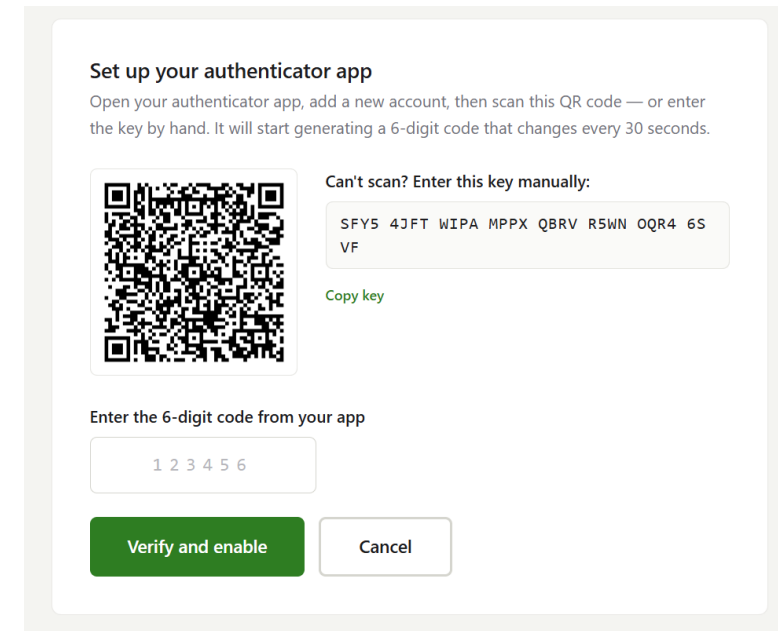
Set up your authenticator app

Open your authenticator app, add a new account, then scan this QR code — or enter the key by hand. It will start generating a 6-digit code that changes every 30 seconds.

Can't scan? Enter this key manually:

SFY5 4JFT WIPA MPPX QBRV R5WN OQR4 6S VF

Copy key

Enter the 6-digit code from your app

123456

Verify and enable

Cancel